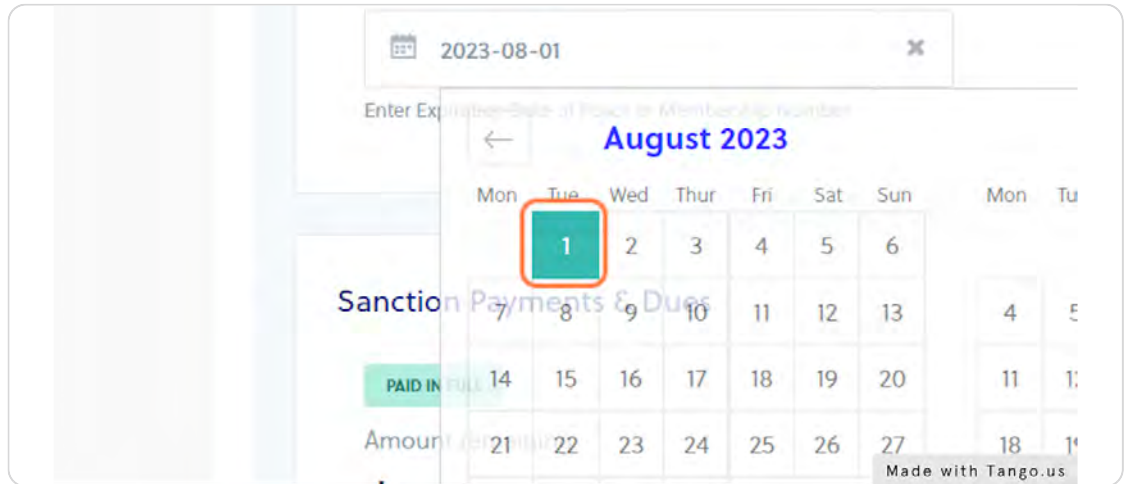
2023-08-01

Enter Exp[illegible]

August 2023

| Mon | Tue | Wed | Thur | Fri | Sat | Sun |
|---|---|---|---|---|---|---|
| | 1 | 2 | 3 | 4 | 5 | 6 |
| 7 | 8 | 9 | 10 | 11 | 12 | 13 |
| 14 | 15 | 16 | 17 | 18 | 19 | 20 |
| 21 | 22 | 23 | 24 | 25 | 26 | 27 |

| Mon | Tu |
|---|---|
| 4 | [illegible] |
| 11 | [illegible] |
| 18 | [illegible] |

Sanctio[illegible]

PAID IN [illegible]

Amount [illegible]

Made with Tango.us